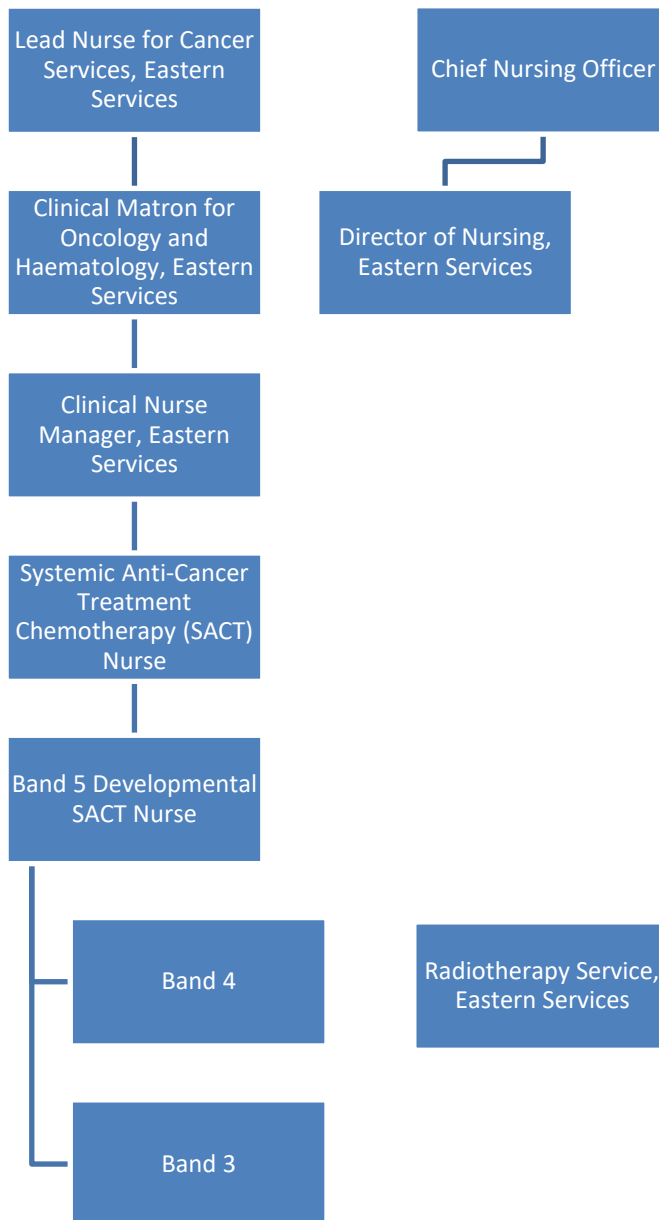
Lead Nurse for Cancer Services, Eastern Services

Chief Nursing Officer

Clinical Matron for Oncology and Haematology, Eastern Services

Director of Nursing, Eastern Services

Clinical Nurse Manager, Eastern Services

Systemic Anti-Cancer Treatment Chemotherapy (SACT) Nurse

Band 5 Developmental SACT Nurse

Band 4

Radiotherapy Service, Eastern Services

Band 3